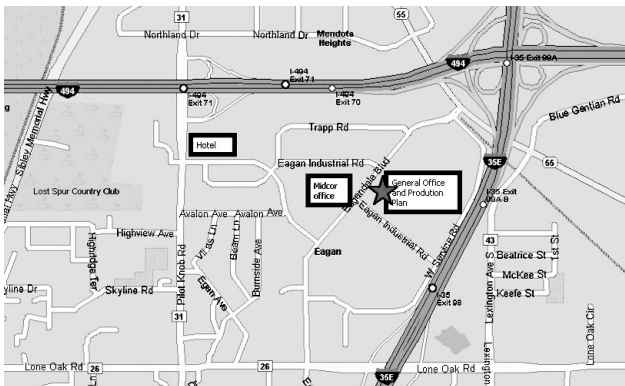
31
55
Northland Dr
Northland Dr
Mendota Heights
494
I-35 Exit 99A
494
I-494 Exit 71
I-494 Exit 71
I-494 Exit 70
Sibley Memorial Hwy
Trapp Rd
Blue Gentian Rd
Hotel
Eagan Industrial Rd
35E
55
Lost Spur Country Club
Midcor office
General Office and Prodution Plan
Highway
Avalon Ave
Avalon Ave
Highview Ave
Eagan Industrial Rd
I-35 Exit 99A-B
Eagan
43
Beatrice St
McKee St
Keefe St
Highridge Ter
Pilot Knob Rd
Vi as Dr
Beam Ln
Burnside Ave
W Service Rd
Lexington Ave S
1st St
yline Dr
Skyline Rd
Eagan Ave
31
I-35 Exit 98
Lone Oak Cir
Lone Oak Rd
26
26
Lone Oak Rd
35E
Lexington